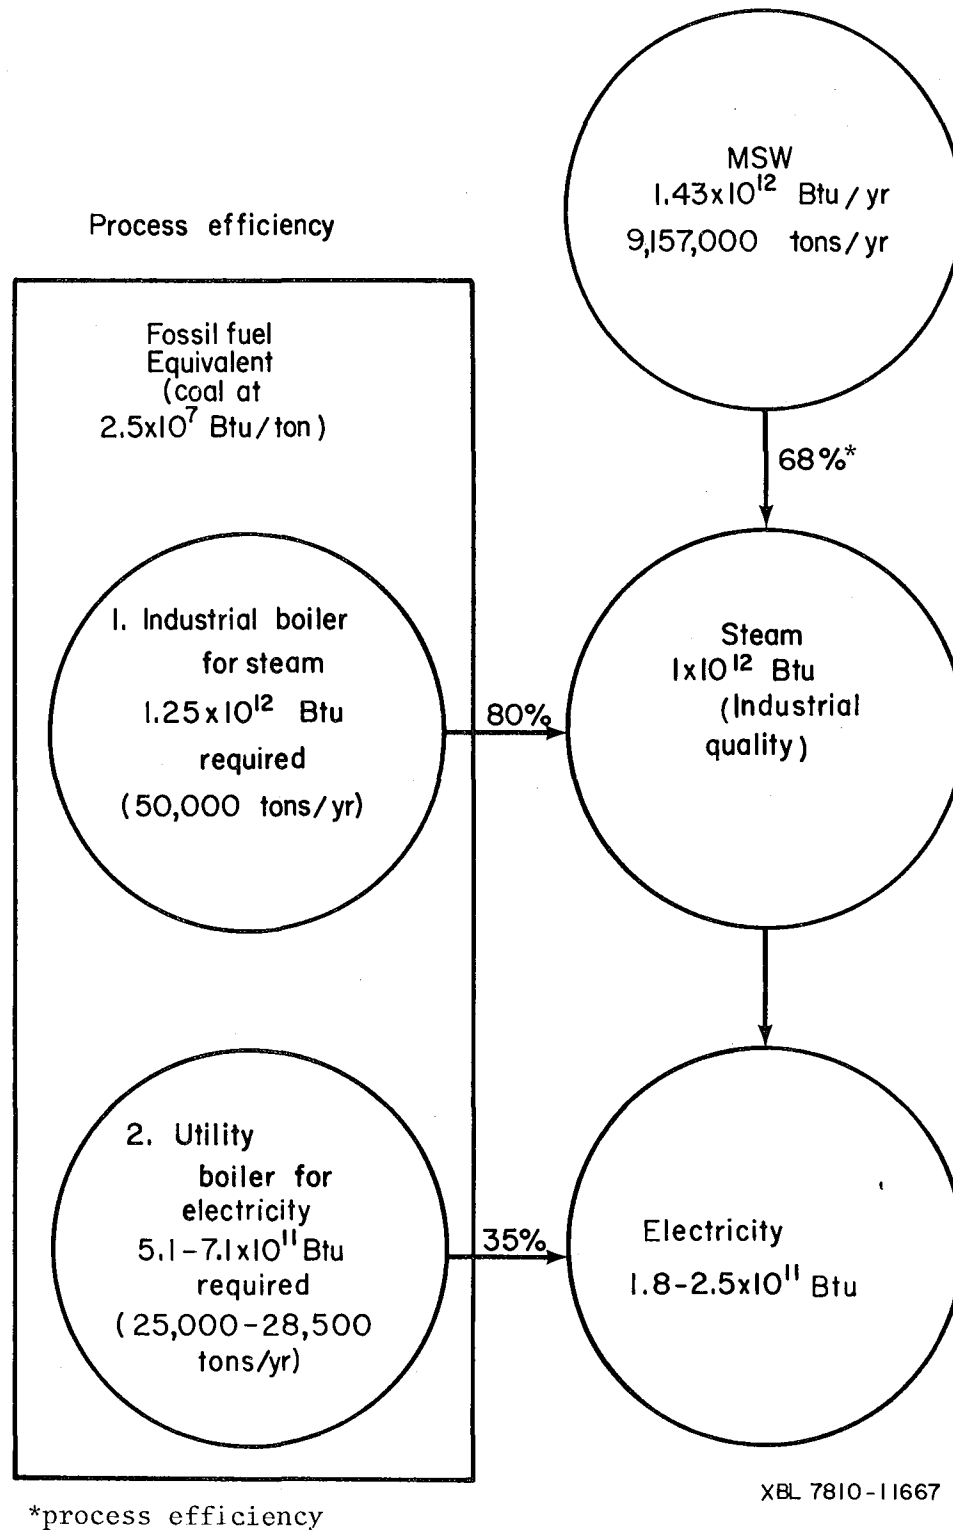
MSW
$1.43 \times 10^{12}$ Btu / yr
9,157,000 tons / yr

Process efficiency

Fossil fuel Equivalent (coal at $2.5 \times 10^{7}$ Btu / ton)

68%*

1. Industrial boiler for steam
$1.25 \times 10^{12}$ Btu required
(50,000 tons / yr)

80%

Steam
$1 \times 10^{12}$ Btu
(Industrial quality)

2. Utility boiler for electricity
$5.1 - 7.1 \times 10^{11}$ Btu required
(25,000-28,500 tons/yr)

35%

Electricity
$1.8 - 2.5 \times 10^{11}$ Btu

XBL 7810-11667

*process efficiency